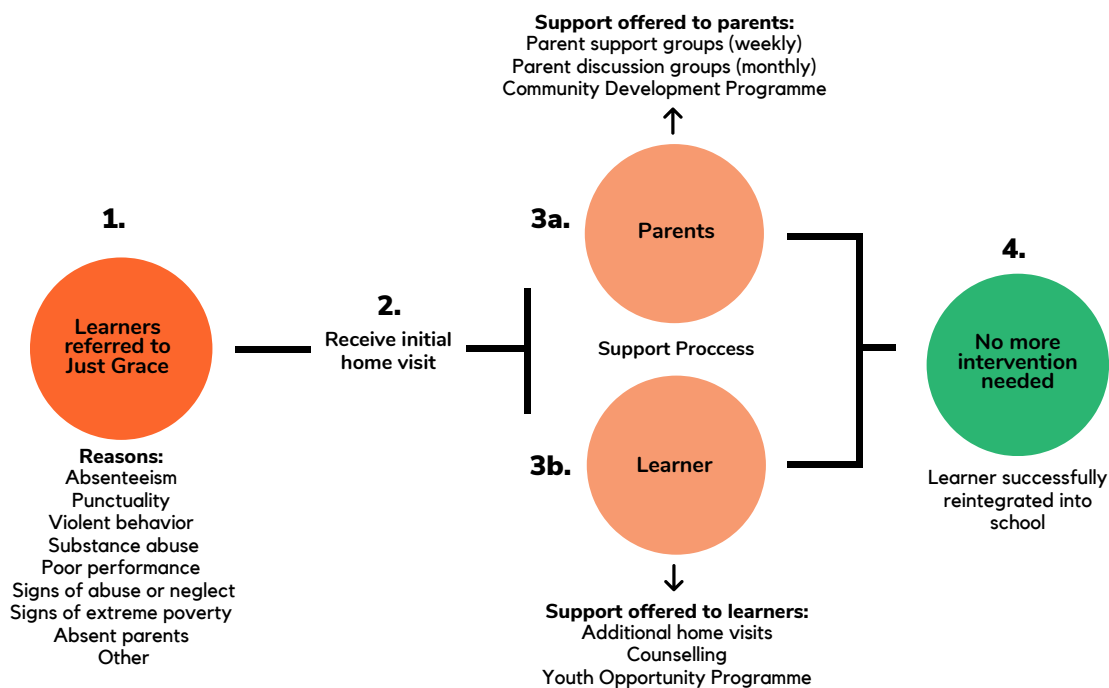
1.

Learners referred to Just Grace

Reasons:
Absenteeism
Punctuality
Violent behavior
Substance abuse
Poor performance
Signs of abuse or neglect
Signs of extreme poverty
Absent parents
Other

2.
Receive initial home visit

Support offered to parents:
Parent support groups (weekly)
Parent discussion groups (monthly)
Community Development Programme

3a.
Parents

Support Proccess

3b.
Learner

Support offered to learners:
Additional home visits
Counselling
Youth Opportunity Programme

4.
No more intervention needed

Learner successfully reintegrated into school